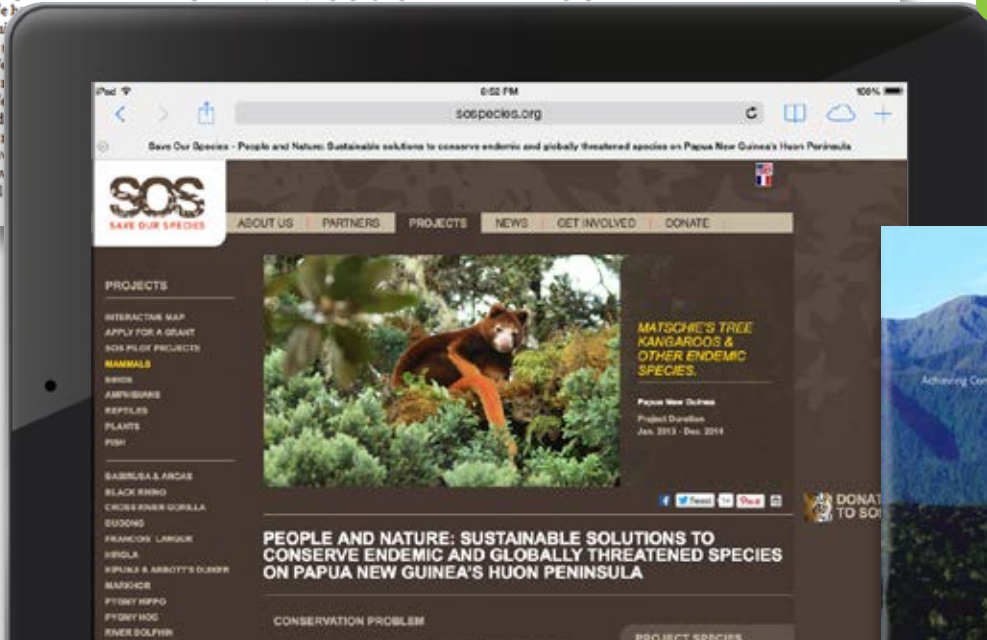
iPad 6:02 PM 100%

sospecies.org

Save Our Species - People and Nature: Sustainable solutions to conserve endemic and globally threatened species on Papua New Guinea's Huon Peninsula

SOS
SAVE OUR SPECIES

ABOUT US | PARTNERS | PROJECTS | NEWS | GET INVOLVED | DONATE

PROJECTS

INTERACTIVE MAP
APPLY FOR A GRANT
SOS PILOT PROJECTS
MAMMALS
BIRDS
AMPHIBIANS
REPTILES
PLANTS
FISH

BABIRUSA & ANOAS
BLACK RHINO
CROSS RIVER GORILLA
DUGONG
FRANCOIS' LANGUR
KIBOLA
KIPUNJI & ABBOTT'S DUIKER
MARKHOR
PYGMY HIPPO
PYGMY HOG
RIVER DOLPHIN

MATSCHIE'S TREE KANGAROOS & OTHER ENDEMIC SPECIES.

Papua New Guinea

Project Duration
Jan. 2013 - Dec. 2014

Tweet Pin it

DONAT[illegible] TO SO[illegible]

PEOPLE AND NATURE: SUSTAINABLE SOLUTIONS TO CONSERVE ENDEMIC AND GLOBALLY THREATENED SPECIES ON PAPUA NEW GUINEA'S HUON PENINSULA

CONSERVATION PROBLEM

PROJECT SPECIES

Achieving Con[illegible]